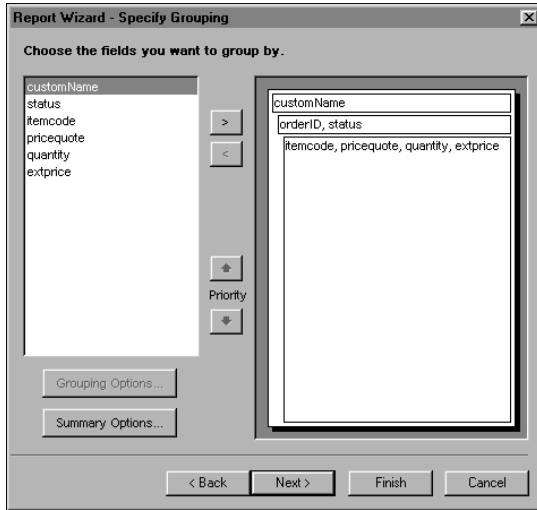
Report Wizard - Specify Grouping

Choose the fields you want to group by.

customName
status
itemcode
pricequote
quantity
extprice

>
<

Priority

customName
orderID, status
itemcode, pricequote, quantity, extprice

Grouping Options...

Summary Options...

< Back
Next >
Finish
Cancel